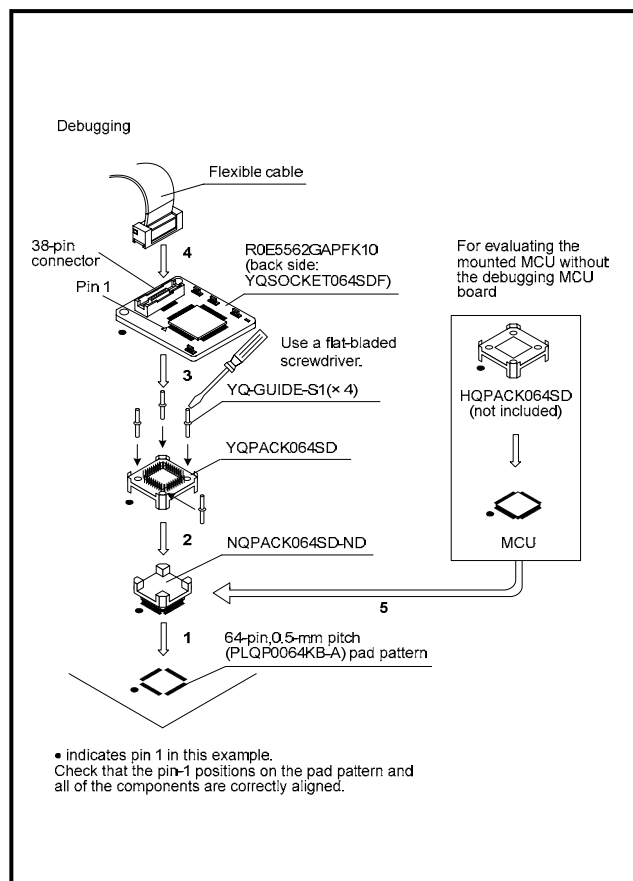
Debugging

Flexible cable

38-pin connector

4

R0E5562GAPFK10 (back side: YQSOCKET064SDF)

Pin 1

Use a flat-bladed screwdriver.

3

YQ-GUIDE-S1(× 4)

YQPACK064SD

2

NQPACK064SD-ND

1

64-pin,0.5-mm pitch (PLQP0064KB-A) pad pattern

For evaluating the mounted MCU without the debugging MCU board

HQPACK064SD (not included)

MCU

5

• indicates pin 1 in this example.
Check that the pin-1 positions on the pad pattern and all of the components are correctly aligned.